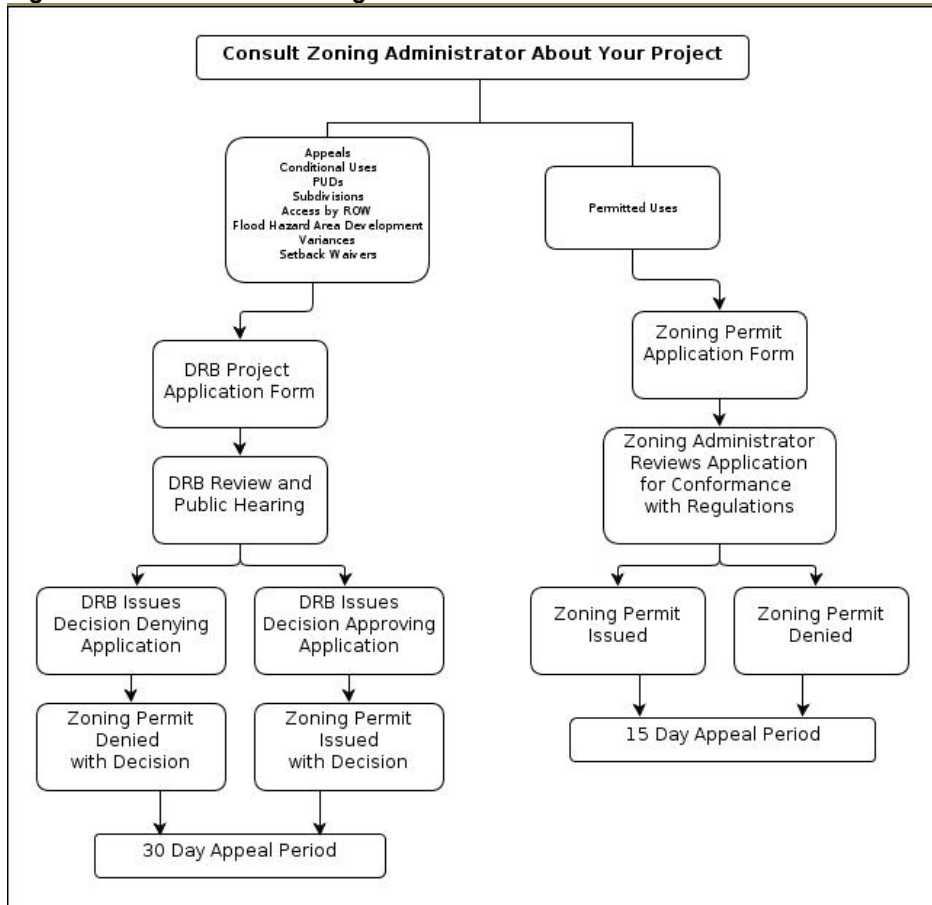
Consult Zoning Administrator About Your Project

Appeals
Conditional Uses
PUDs
Subdivisions
Access by ROW
Flood Hazard Area Development
Variances
Setback Waivers

Permitted Uses

DRB Project Application Form

DRB Review and Public Hearing

DRB Issues Decision Denying Application

DRB Issues Decision Approving Application

Zoning Permit Denied with Decision

Zoning Permit Issued with Decision

30 Day Appeal Period

Zoning Permit Application Form

Zoning Administrator Reviews Application for Conformance with Regulations

Zoning Permit Issued

Zoning Permit Denied

15 Day Appeal Period